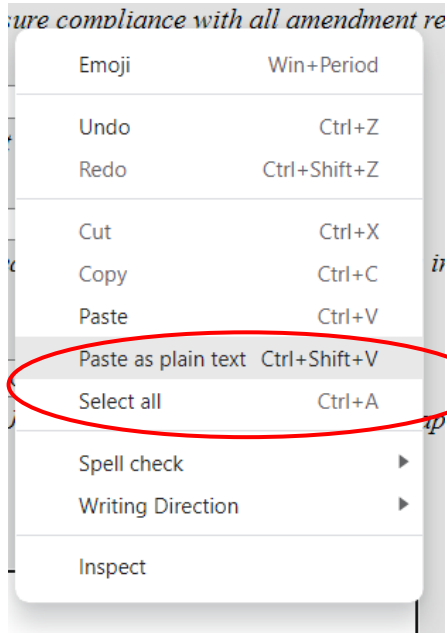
sure compliance with all amendment re

Emoji Win+Period

Undo Ctrl+Z
Redo Ctrl+Shift+Z

Cut Ctrl+X
Copy Ctrl+C
Paste Ctrl+V
Paste as plain text Ctrl+Shift+V
Select all Ctrl+A

Spell check
Writing Direction

Inspect

in

ap